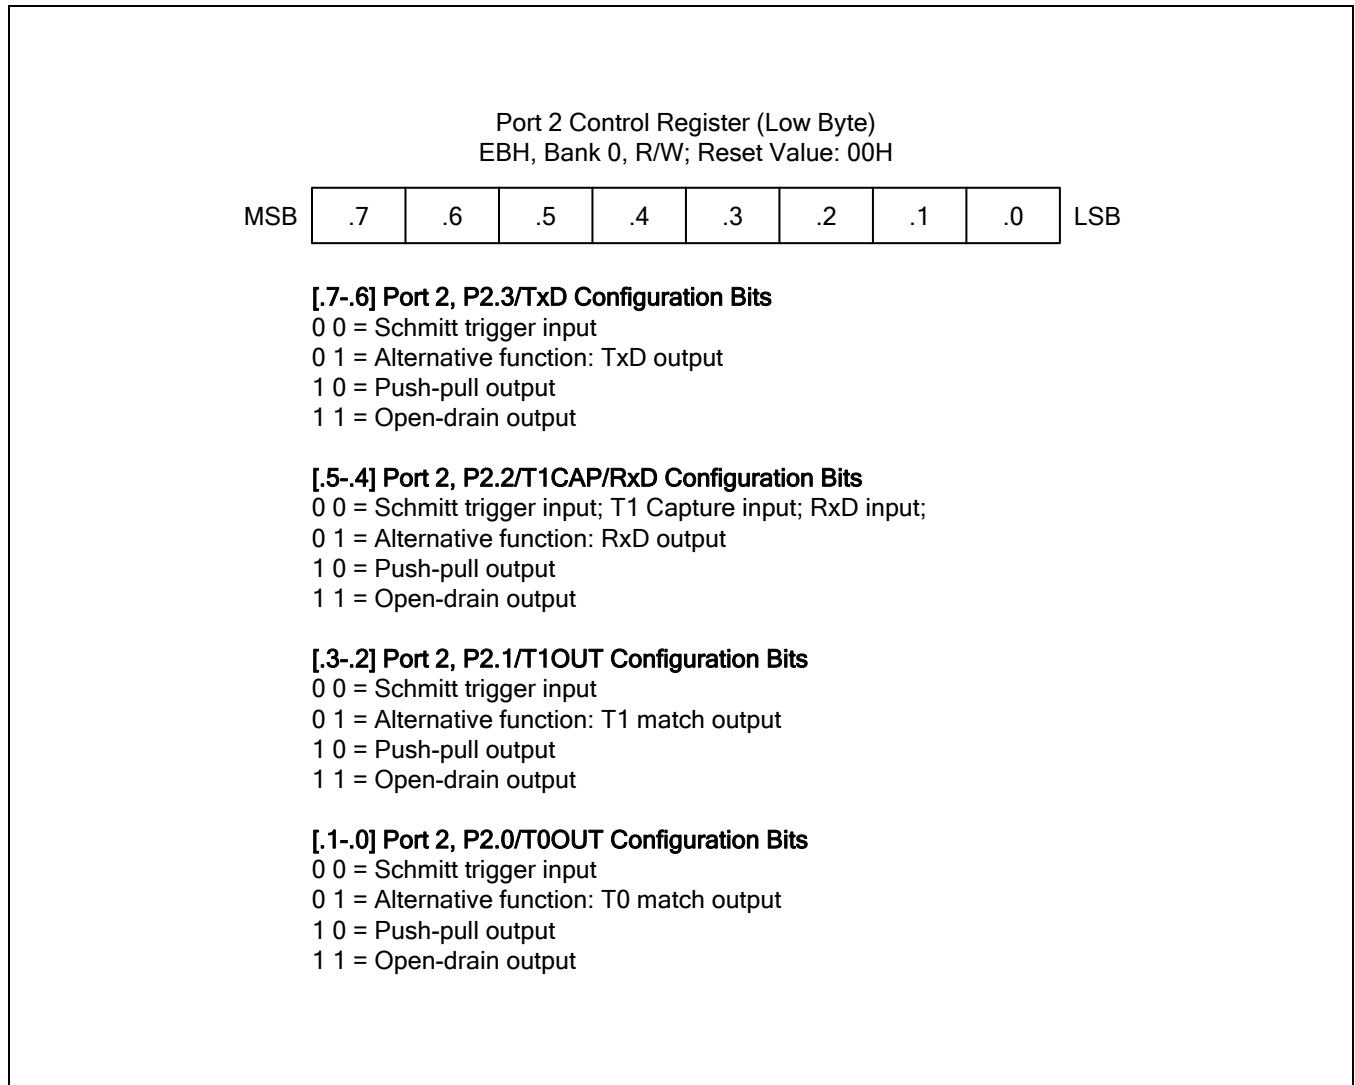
Port 2 Control Register (Low Byte)
EBH, Bank 0, R/W; Reset Value: 00H

| MSB | .7 | .6 | .5 | .4 | .3 | .2 | .1 | .0 | LSB |
|---|---|---|---|---|---|---|---|---|---|

[.7-.6] Port 2, P2.3/TxD Configuration Bits
0 0 = Schmitt trigger input
0 1 = Alternative function: TxD output
1 0 = Push-pull output
1 1 = Open-drain output

[.5-.4] Port 2, P2.2/T1CAP/RxD Configuration Bits
0 0 = Schmitt trigger input; T1 Capture input; RxD input;
0 1 = Alternative function: RxD output
1 0 = Push-pull output
1 1 = Open-drain output

[.3-.2] Port 2, P2.1/T1OUT Configuration Bits
0 0 = Schmitt trigger input
0 1 = Alternative function: T1 match output
1 0 = Push-pull output
1 1 = Open-drain output

[.1-.0] Port 2, P2.0/T0OUT Configuration Bits
0 0 = Schmitt trigger input
0 1 = Alternative function: T0 match output
1 0 = Push-pull output
1 1 = Open-drain output